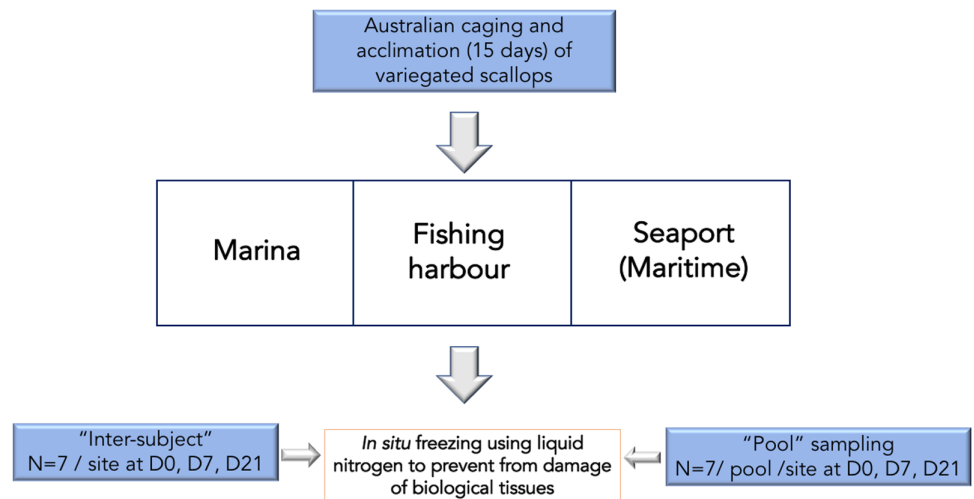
Australian caging and acclimation (15 days) of variegated scallops

| Marina | Fishing harbour | Seaport (Maritime) |
|---|---|---|

"Inter-subject" N=7 / site at D0, D7, D21

*In situ* freezing using liquid nitrogen to prevent from damage of biological tissues

"Pool" sampling N=7/ pool /site at D0, D7, D21